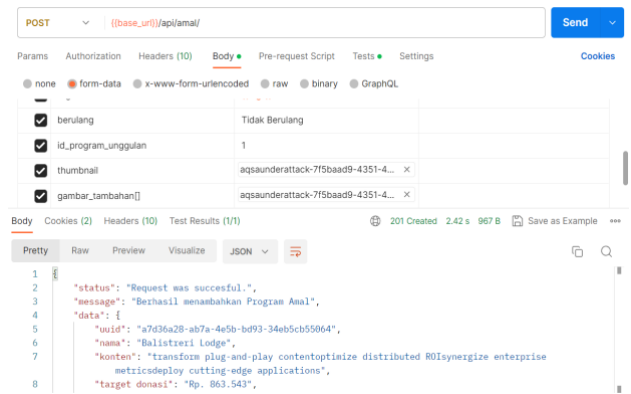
POST {{base_url}}/api/amal/ Send

Params Authorization Headers (10) Body Pre-request Script Tests Settings Cookies

none form-data x-www-form-urlencoded raw binary GraphQL

| | | |
|---|---|---|
| ☑ | berulang | Tidak Berulang |
| ☑ | id_program_unggulan | 1 |
| ☑ | thumbnail | aqsaunderattack-7f5baad9-4351-4... × |
| ☑ | gambar_tambahan[] | aqsaunderattack-7f5baad9-4351-4... × |

Body Cookies (2) Headers (10) Test Results (1/1) 201 Created 2.42 s 967 B Save as Example

Pretty Raw Preview Visualize JSON

1 {
2 "status": "Request was succesful.",
3 "message": "Berhasil menambahkan Program Amal",
4 "data": {
5 "uuid": "a7d36a28-ab7a-4e5b-bd93-34eb5cb55064",
6 "nama": "Balistreri Lodge",
7 "konten": "transform plug-and-play contentoptimize distributed ROIsynergize enterprise metricsdeploy cutting-edge applications",
8 "target donasi": "Rp. 863.543",